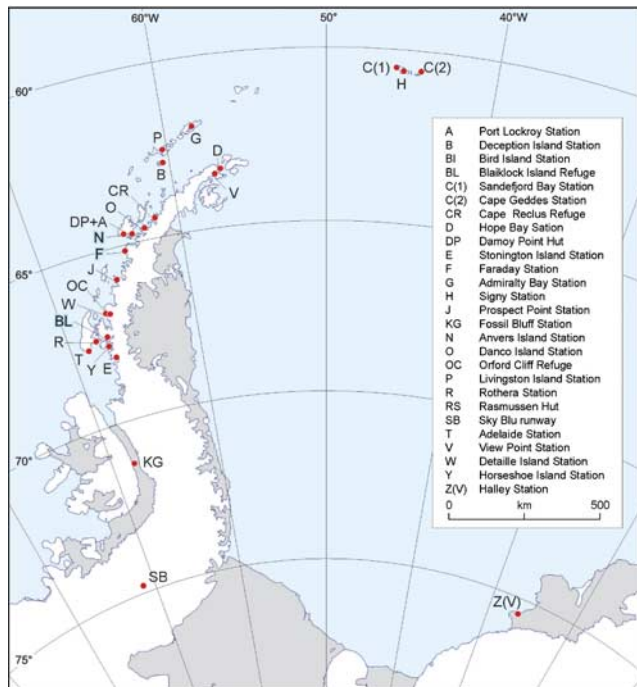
60°W
50°
40°W
60°
65°
70°
75°
C(1)
C(2)
H
P
G
B
D
V
CR
O
DP+A
N
F
J
OC
W
BL
R
T
Y
E
KG
SB
Z(V)

| | |
|---|---|
| A | Port Lockroy Station |
| B | Deception Island Station |
| BI | Bird Island Station |
| BL | Blaiklock Island Refuge |
| C(1) | Sandefjord Bay Station |
| C(2) | Cape Geddes Station |
| CR | Cape Reclus Refuge |
| D | Hope Bay Sation |
| DP | Damoy Point Hut |
| E | Stonington Island Station |
| F | Faraday Station |
| G | Admiralty Bay Station |
| H | Signy Station |
| J | Prospect Point Station |
| KG | Fossil Bluff Station |
| N | Anvers Island Station |
| O | Danco Island Station |
| OC | Orford Cliff Refuge |
| P | Livingston Island Station |
| R | Rothera Station |
| RS | Rasmussen Hut |
| SB | Sky Blu runway |
| T | Adelaide Station |
| V | View Point Station |
| W | Detaille Island Station |
| Y | Horseshoe Island Station |
| Z(V) | Halley Station |

0 km 500